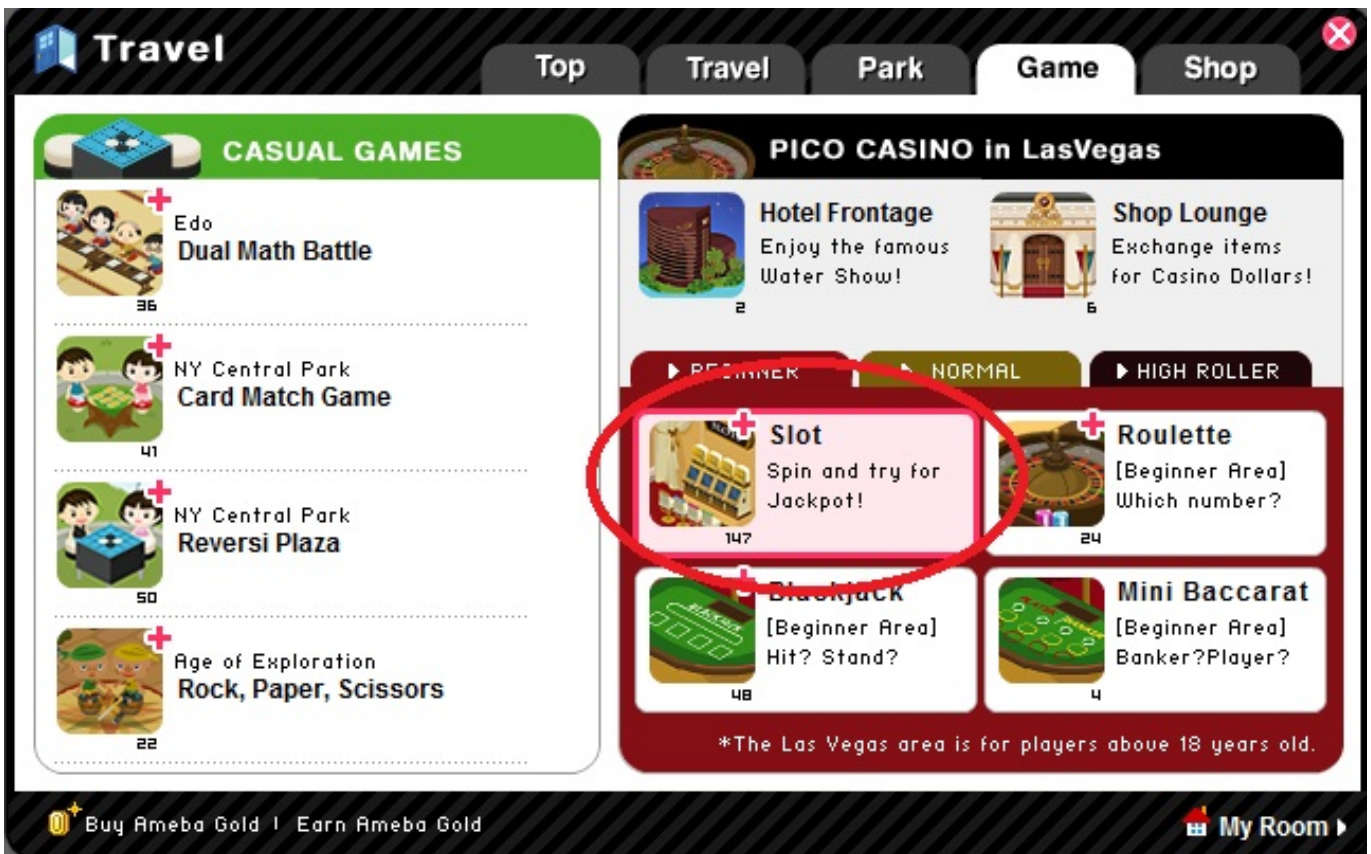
Travel

Top
Travel
Park
Game
Shop

CASUAL GAMES

Edo
Dual Math Battle
36

NY Central Park
Card Match Game
41

NY Central Park
Reversi Plaza
50

Age of Exploration
Rock, Paper, Scissors
22

PICO CASINO in LasVegas

Hotel Frontage
Enjoy the famous Water Show!
2

Shop Lounge
Exchange items for Casino Dollars!
6

▶ BEGINNER
▶ NORMAL
▶ HIGH ROLLER

Slot
Spin and try for Jackpot!
147

Roulette
[Beginner Area]
Which number?
24

Blackjack
[Beginner Area]
Hit? Stand?
48

Mini Baccarat
[Beginner Area]
Banker?Player?
4

*The Las Vegas area is for players above 18 years old.

Buy Ameba Gold | Earn Ameba Gold

My Room ▶